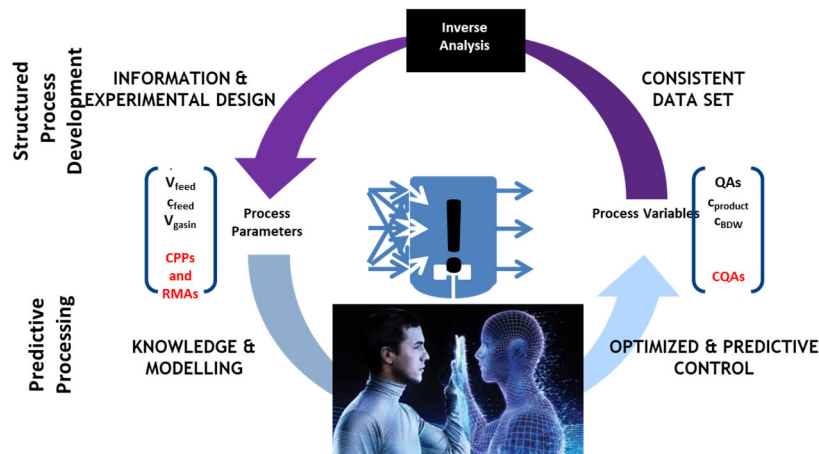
Inverse Analysis

Structured Process Development

INFORMATION & EXPERIMENTAL DESIGN

CONSISTENT DATA SET

$\dot{V}_{feed}$
$c_{feed}$
$V_{gasin}$

CPPs and RMAs

Process Parameters

Process Variables

QAs
$c_{product}$
$c_{BDW}$

CQAs

Predictive Processing

KNOWLEDGE & MODELLING

OPTIMIZED & PREDICTIVE CONTROL